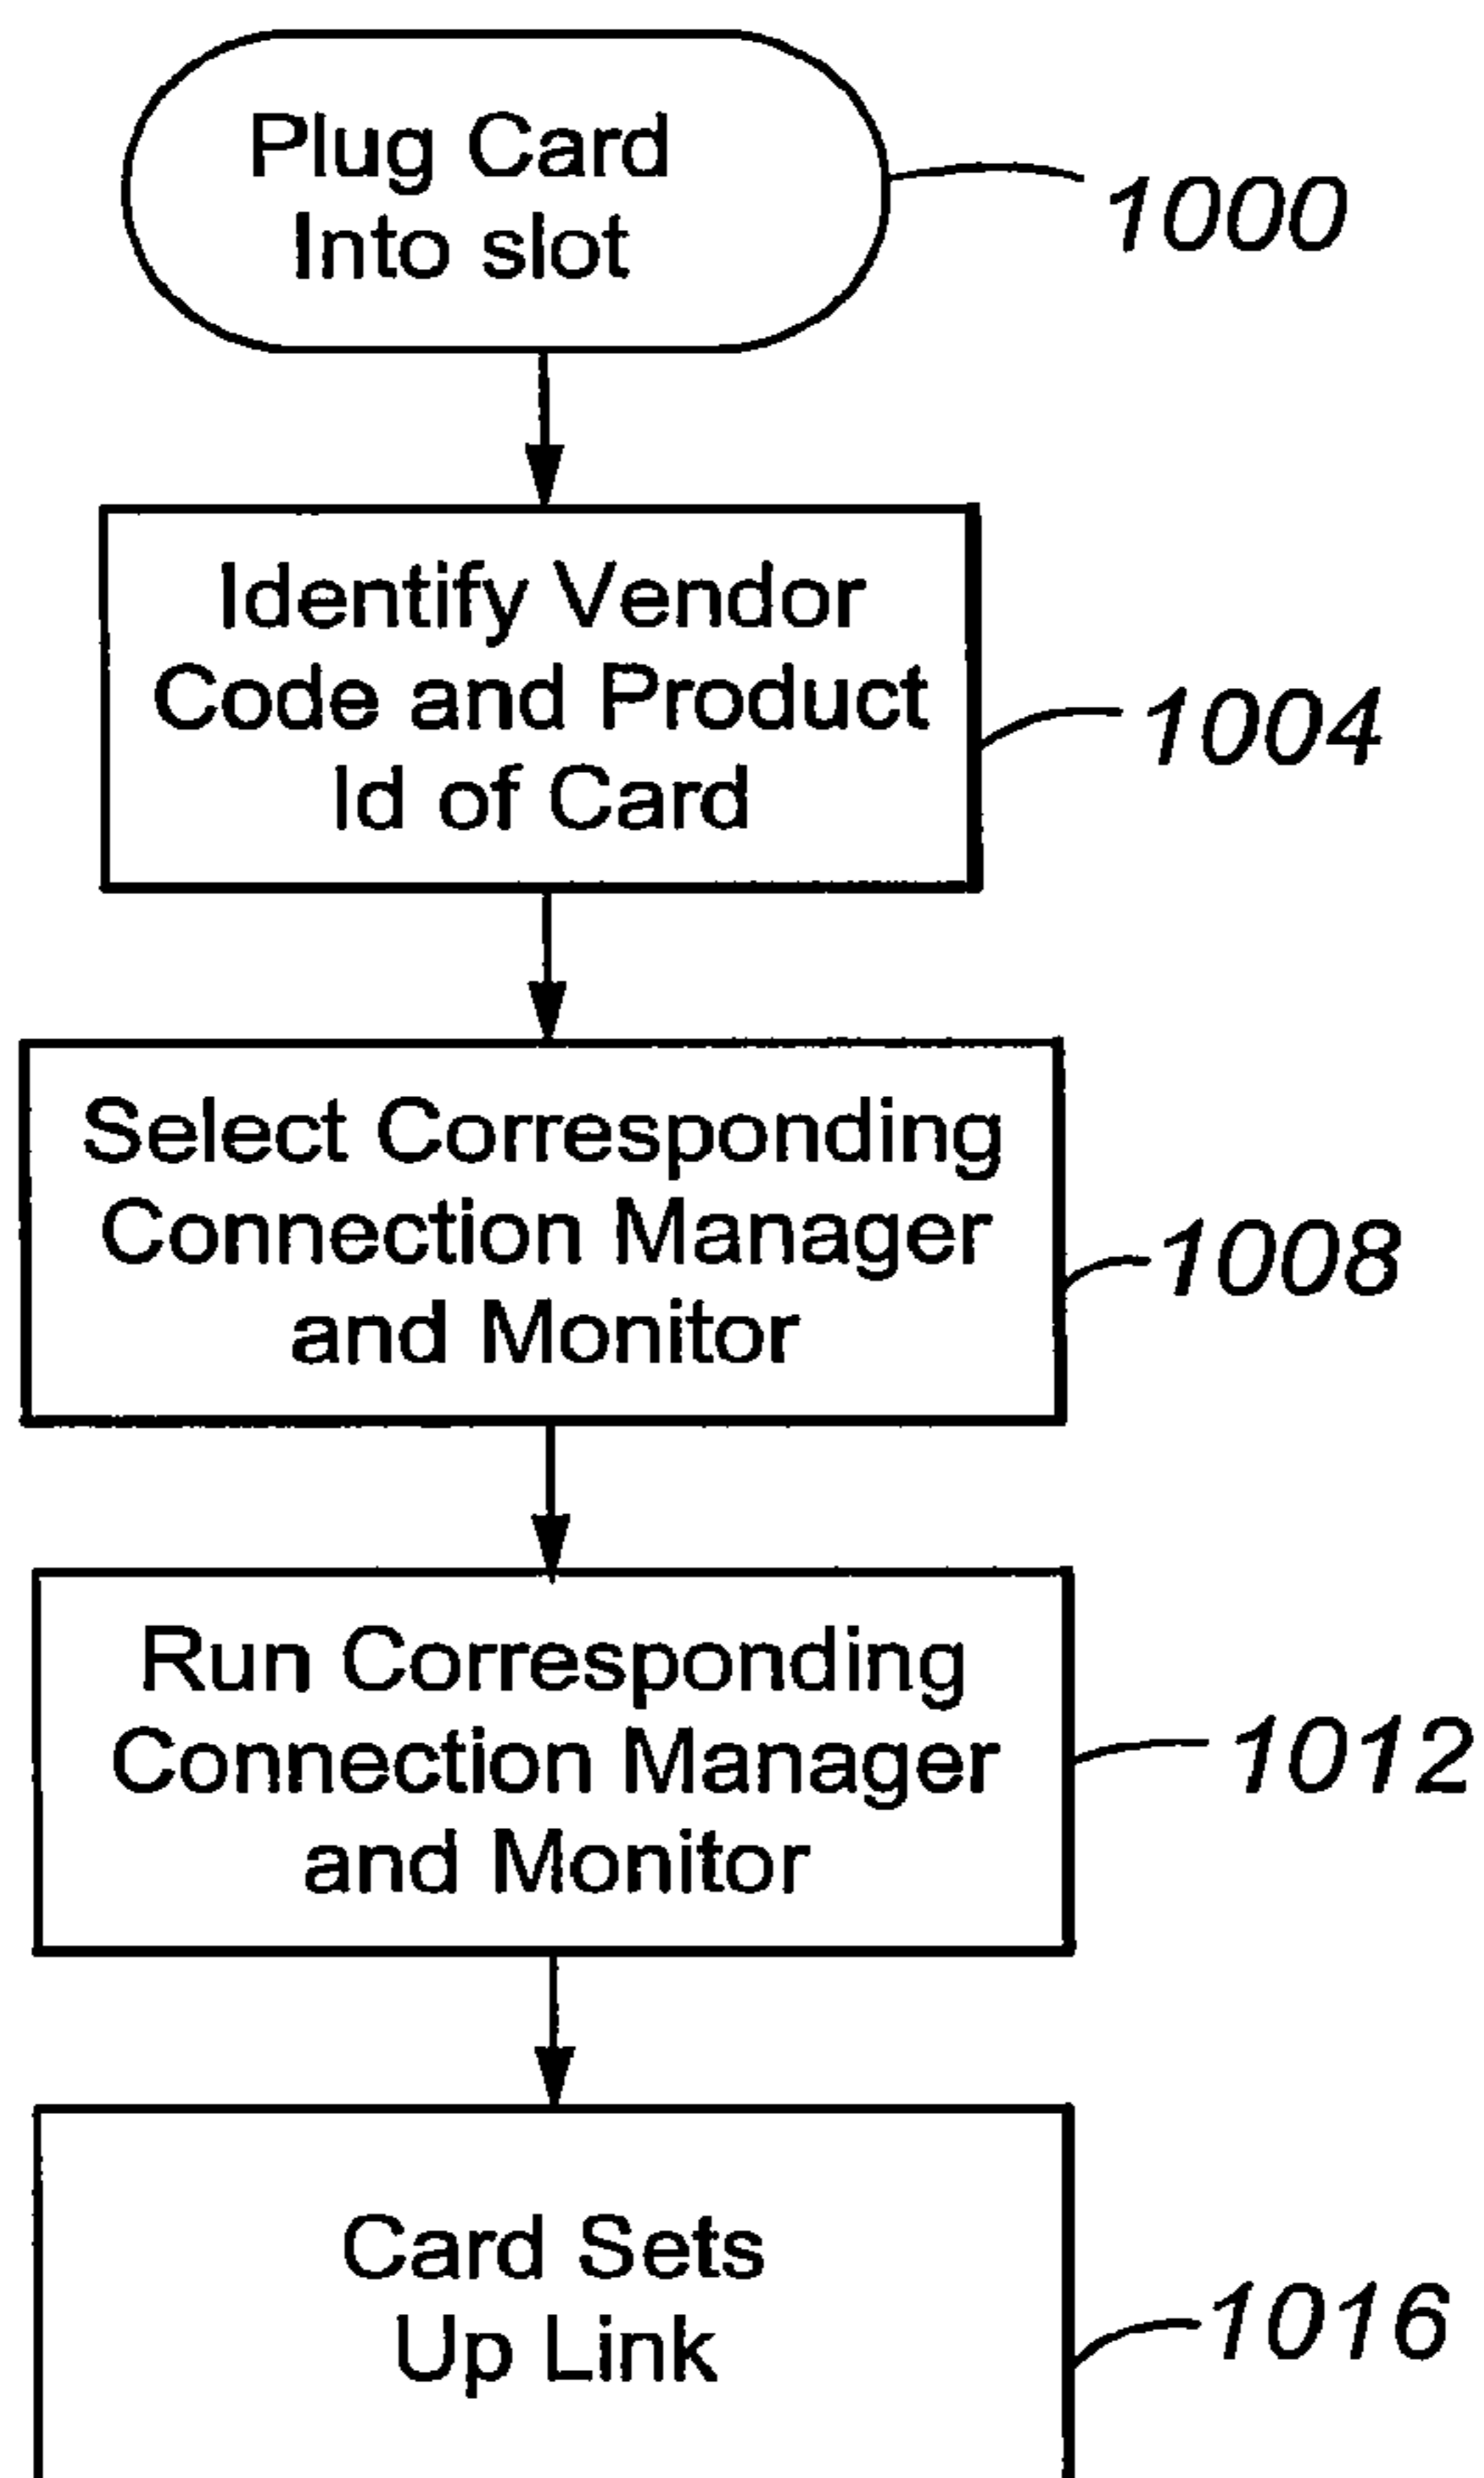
Plug Card Into slot

1000

Identify Vendor Code and Product Id of Card

1004

Select Corresponding Connection Manager and Monitor

1008

Run Corresponding Connection Manager and Monitor

1012

Card Sets Up Link

1016